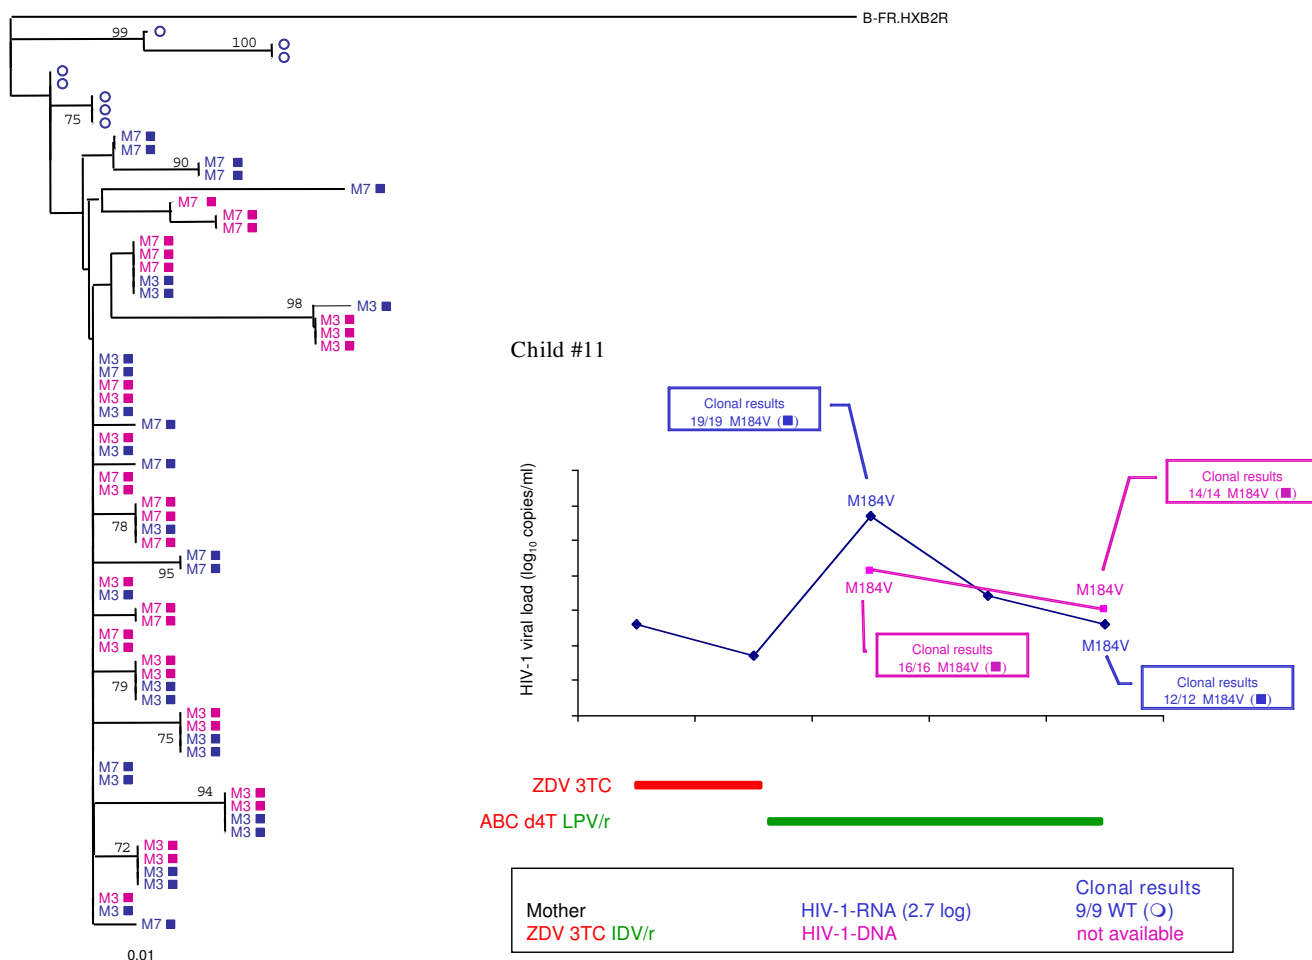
B-FR.HXB2R

99
100
75
M7
M7
90
M7
M7
M7
M7
M7
M7
M7
M7
M7
M3
M3
98
M3
M3
M3
M3
M3
M7
M7
M3
M3
M7
M3
M3
M7
M7
M3
M7
M7
78
M3
M7
M7
95
M7
M3
M3
M7
M7
M7
M3
M3
M3
79
M3
M3
M3
M3
75
M3
M3
M7
M3
94
M3
M3
M3
M3
72
M3
M3
M3
M3
M3
M3
M7

0.01

Child #11

Clonal results
19/19 M184V (■)

M184V

Clonal results
14/14 M184V (■)

M184V

M184V

Clonal results
16/16 M184V (■)

M184V

Clonal results
12/12 M184V (■)

HIV-1 viral load ($log_{10}$ copies/ml)

ZDV 3TC

ABC d4T LPV/r

| Mother | HIV-1-RNA (2.7 log) | Clonal results 9/9 WT (❍) |
|---|---|---|
| ZDV 3TC IDV/r | HIV-1-DNA | not available |